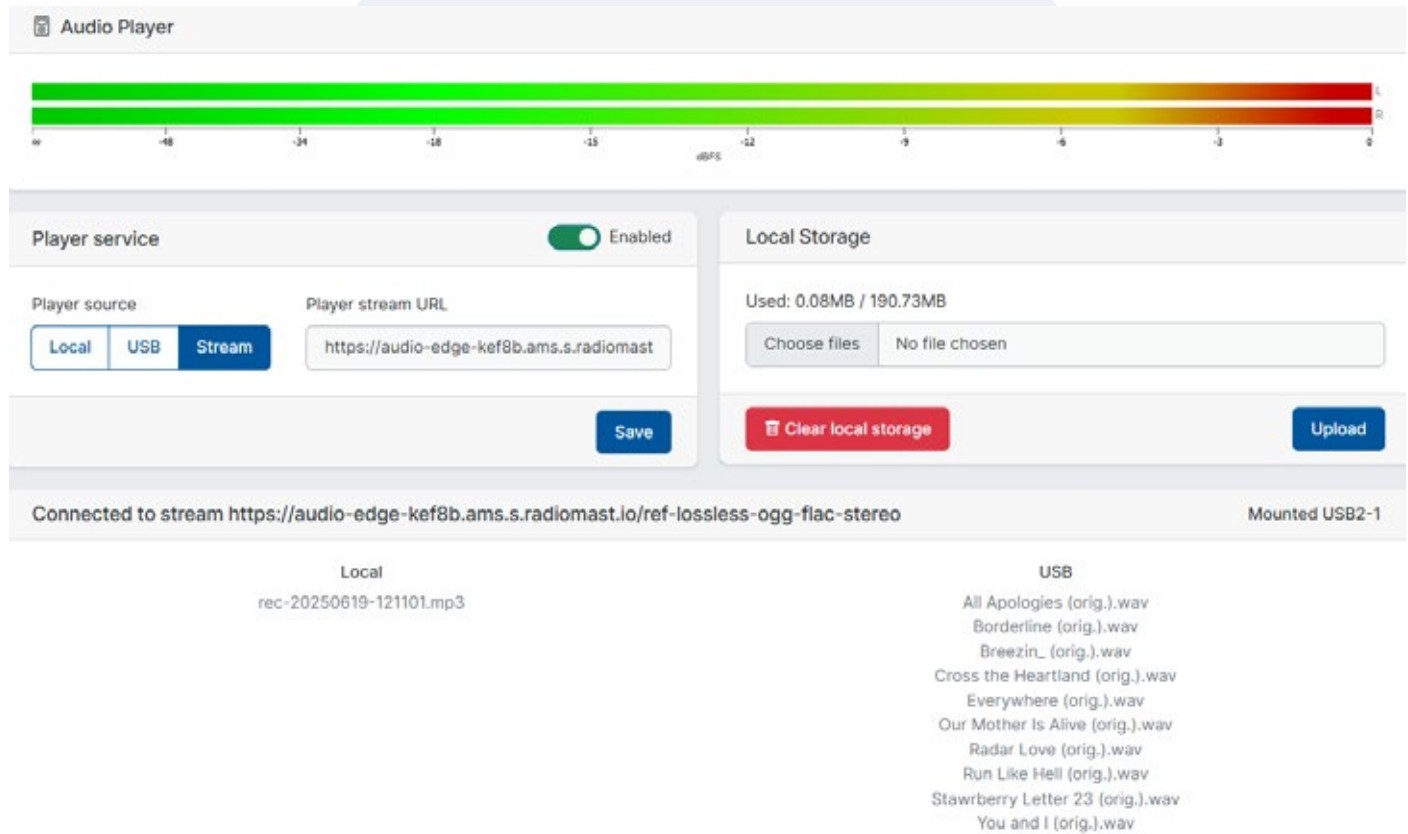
Audio Player

L
R

∞ -48 -24 -18 -15 -12 -9 -6 -3 0
dBFS

Player service

Enabled

Player source

Local USB Stream

Player stream URL

https://audio-edge-kef8b.ams.s.radiomast

Save

Local Storage

Used: 0.08MB / 190.73MB

Choose files No file chosen

Clear local storage

Upload

Connected to stream https://audio-edge-kef8b.ams.s.radiomast.io/ref-lossless-ogg-flac-stereo

Mounted USB2-1

Local

rec-20250619-121101.mp3

USB

All Apologies (orig.).wav
Borderline (orig.).wav
Breezin_ (orig.).wav
Cross the Heartland (orig.).wav
Everywhere (orig.).wav
Our Mother Is Alive (orig.).wav
Radar Love (orig.).wav
Run Like Hell (orig.).wav
Stawrberry Letter 23 (orig.).wav
You and I (orig.).wav